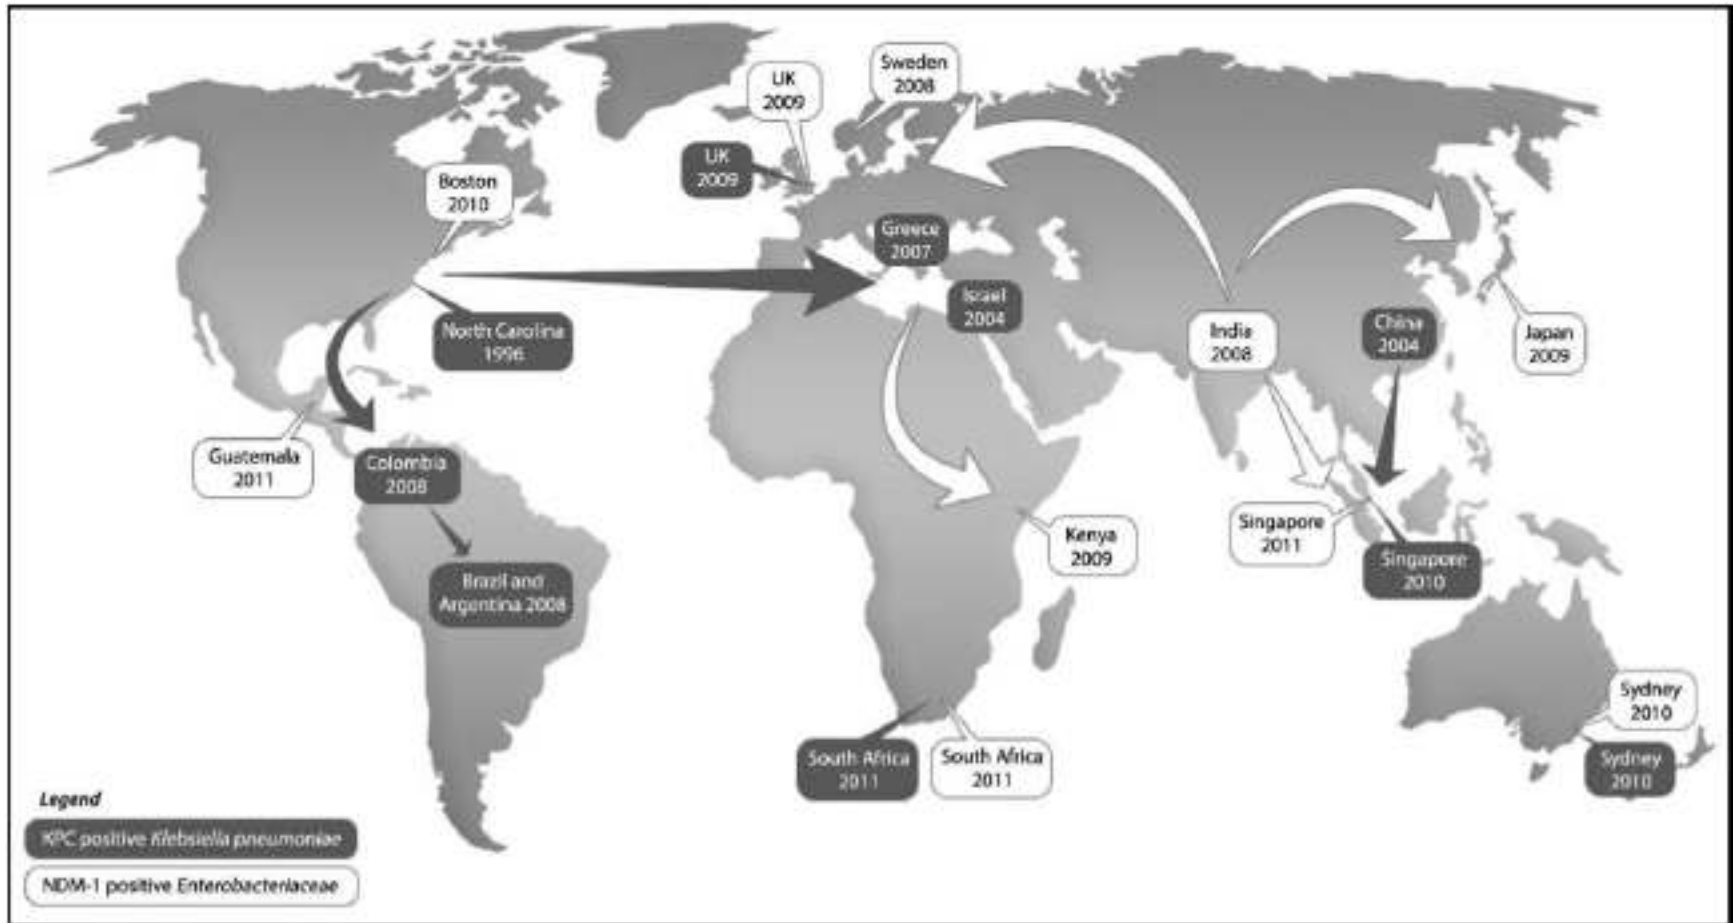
UK 2009

Sweden 2008

UK 2009

Boston 2010

Greece 2007

Israel 2004

North Carolina 1996

India 2008

China 2004

Japan 2009

Guatemala 2011

Colombia 2008

Brazil and Argentina 2008

Kenya 2009

Singapore 2011

Singapore 2010

Sydney 2010

South Africa 2011

South Africa 2011

Sydney 2010

Legend

KPC positive Klebsiella pneumoniae

NDM-1 positive Enterobacteriaceae